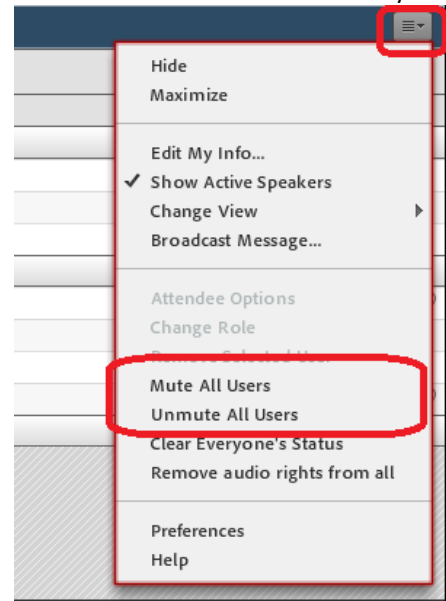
Hide
Maximize

Edit My Info...
✓ Show Active Speakers
Change View
Broadcast Message...

Attendee Options
Change Role
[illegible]
Mute All Users
Unmute All Users
Clear Everyone's Status
Remove audio rights from all

Preferences
Help